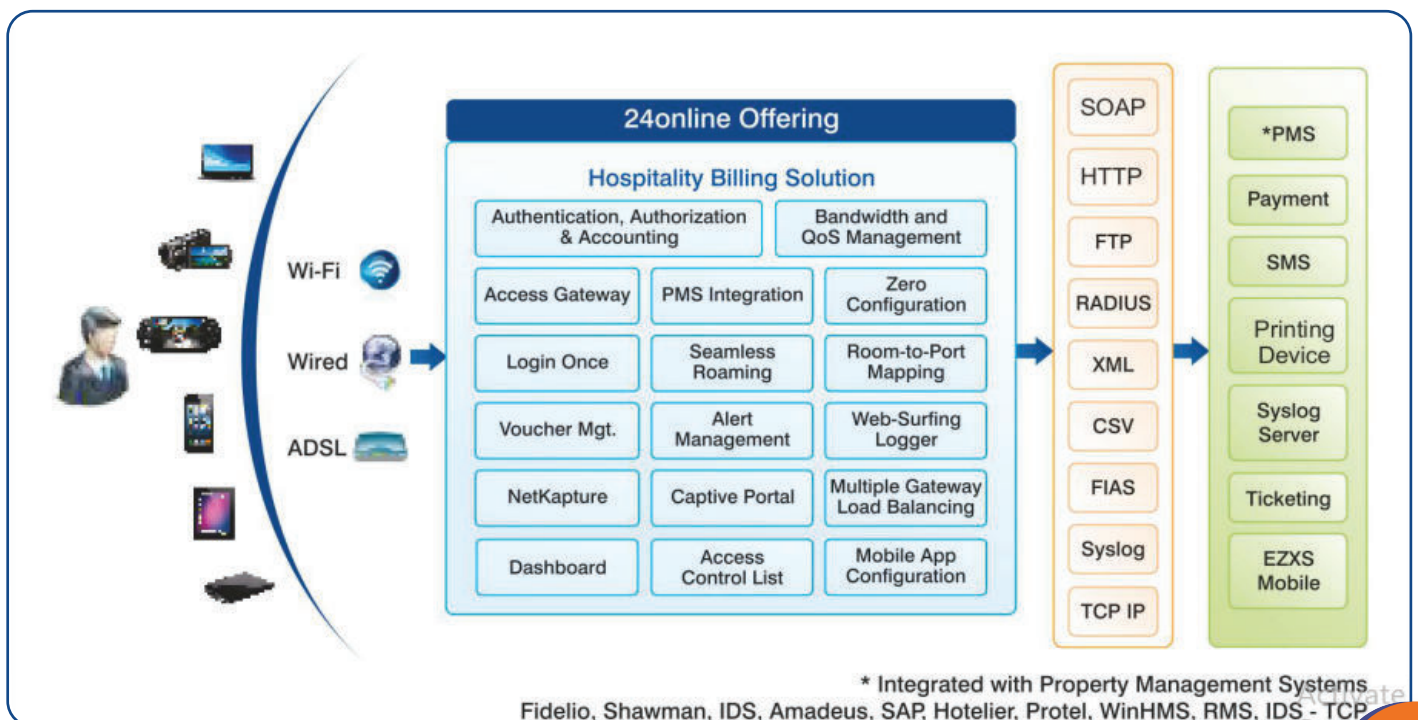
Wi-Fi

Wired

ADSL

24online Offering

Hospitality Billing Solution

| Authentication, Authorization & Accounting | | Bandwidth and QoS Management |
|---|---|---|
| Access Gateway | PMS Integration | Zero Configuration |
| Login Once | Seamless Roaming | Room-to-Port Mapping |
| Voucher Mgt. | Alert Management | Web-Surfing Logger |
| NetKapture | Captive Portal | Multiple Gateway Load Balancing |
| Dashboard | Access Control List | Mobile App Configuration |

SOAP
HTTP
FTP
RADIUS
XML
CSV
FIAS
Syslog
TCP IP

*PMS
Payment
SMS
Printing Device
Syslog Server
Ticketing
EZXS Mobile

* Integrated with Property Management Systems
Fidelio, Shawman, IDS, Amadeus, SAP, Hotelier, Protel, WinHMS, RMS, IDS - TCP

Activate